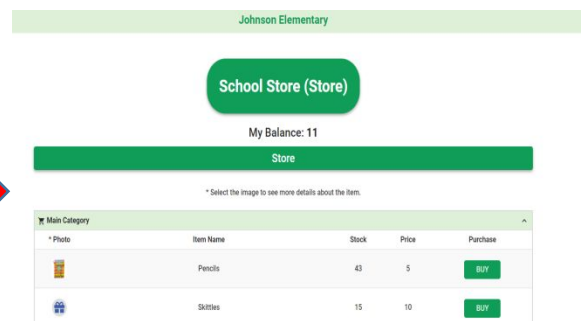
Johnson Elementary

School Store (Store)

My Balance: 11

Store

* Select the image to see more details about the item.

Main Category

| * Photo | Item Name | Stock | Price | Purchase |
|---|---|---|---|---|
| | Pencils | 43 | 5 | BUY |
| | Skittles | 15 | 10 | BUY |